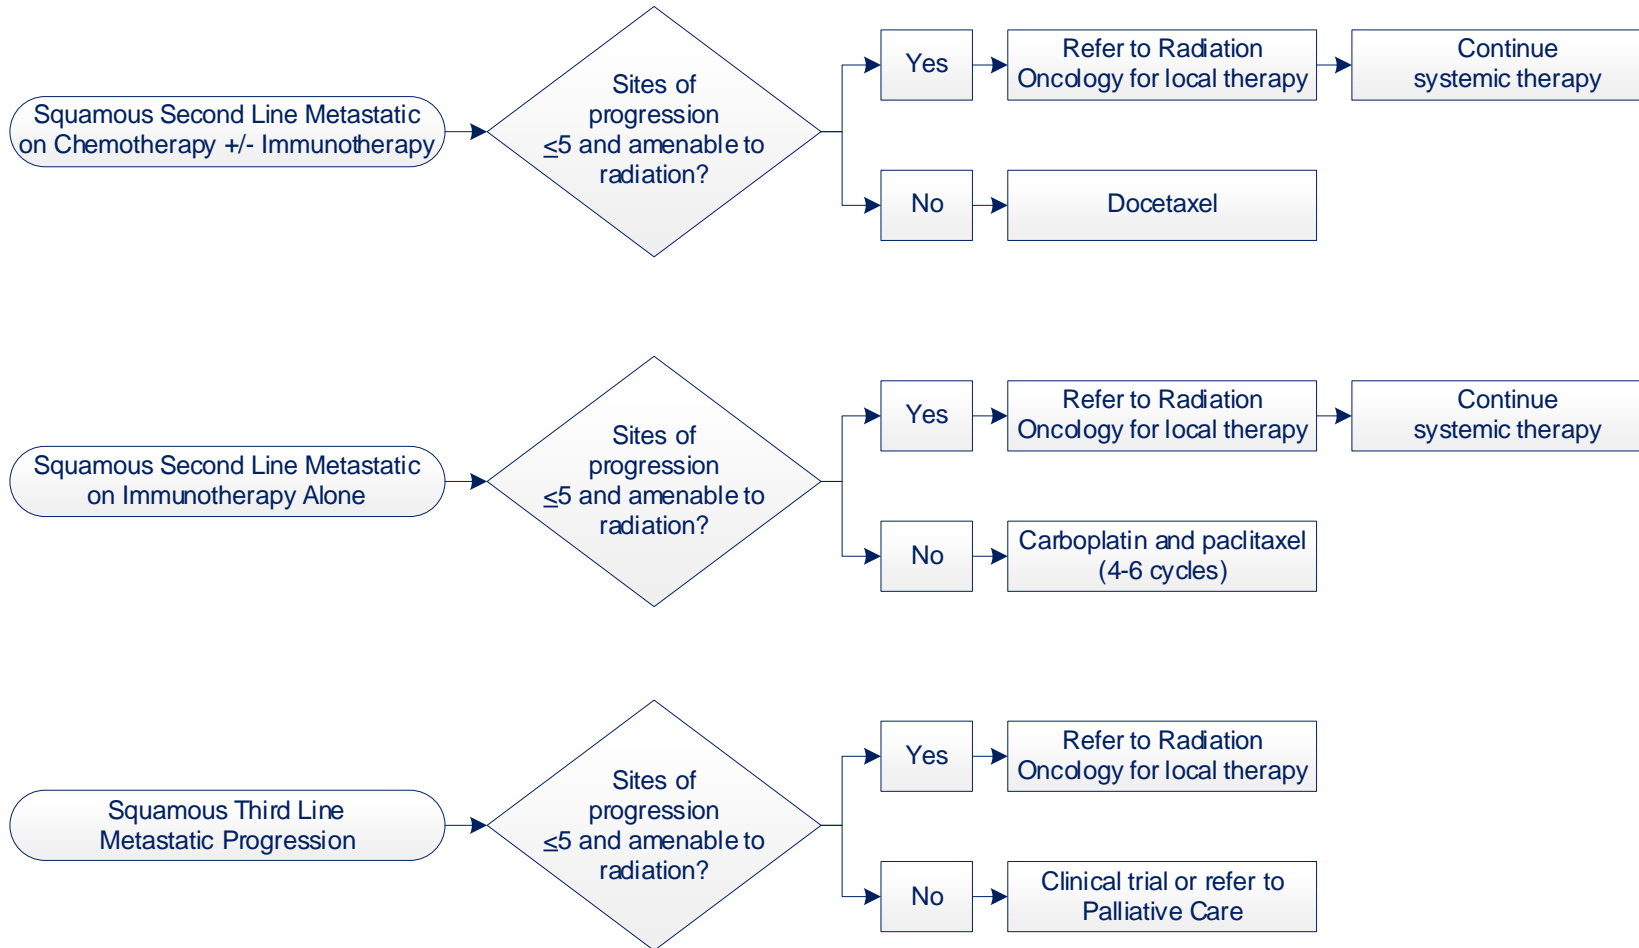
Squamous Second Line Metastatic on Chemotherapy +/- Immunotherapy

Sites of progression $\leq$5 and amenable to radiation?

Yes

Refer to Radiation Oncology for local therapy

Continue systemic therapy

No

Docetaxel

Squamous Second Line Metastatic on Immunotherapy Alone

Sites of progression $\leq$5 and amenable to radiation?

Yes

Refer to Radiation Oncology for local therapy

Continue systemic therapy

No

Carboplatin and paclitaxel (4-6 cycles)

Squamous Third Line Metastatic Progression

Sites of progression $\leq$5 and amenable to radiation?

Yes

Refer to Radiation Oncology for local therapy

No

Clinical trial or refer to Palliative Care